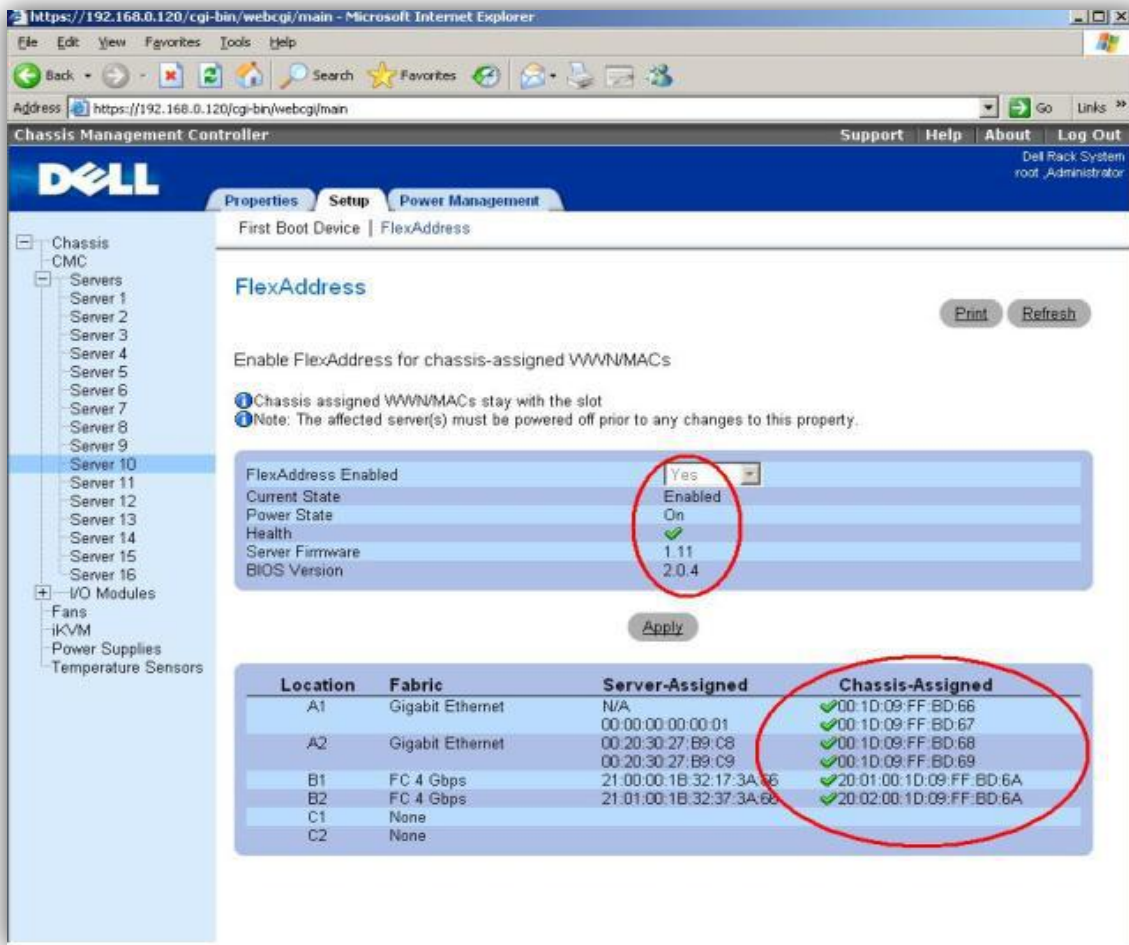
https://192.168.0.120/cgi-bin/webcgi/main - Microsoft Internet Explorer

File Edit View Favorites Tools Help

Back Search Favorites

Address https://192.168.0.120/cgi-bin/webcgi/main Go Links »

Chassis Management Controller Support Help About Log Out

DELL

Dell Rack System
root ,Administrator

Properties Setup Power Management

First Boot Device | FlexAddress

Chassis
CMC
Servers
Server 1
Server 2
Server 3
Server 4
Server 5
Server 6
Server 7
Server 8
Server 9
Server 10
Server 11
Server 12
Server 13
Server 14
Server 15
Server 16
I/O Modules
Fans
iKVM
Power Supplies
Temperature Sensors

FlexAddress

Print Refresh

Enable FlexAddress for chassis-assigned WWN/MACs

Chassis assigned WWN/MACs stay with the slot
Note: The affected server(s) must be powered off prior to any changes to this property.

| | |
|---|---|
| FlexAddress Enabled | Yes |
| Current State | Enabled |
| Power State | On |
| Health | |
| Server Firmware | 1.11 |
| BIOS Version | 2.0.4 |

Apply

| Location | Fabric | Server-Assigned | Chassis-Assigned |
|---|---|---|---|
| A1 | Gigabit Ethernet | N/A<br>00:00:00:00:00:01 | 00:1D:09:FF:BD:66<br>00:1D:09:FF:BD:67 |
| A2 | Gigabit Ethernet | 00:20:30:27:B9:C8<br>00:20:30:27:B9:C9 | 00:1D:09:FF:BD:68<br>00:1D:09:FF:BD:69 |
| B1 | FC 4 Gbps | 21:00:00:1B:32:17:3A:66 | 20:01:00:1D:09:FF:BD:6A |
| B2 | FC 4 Gbps | 21:01:00:1B:32:37:3A:66 | 20:02:00:1D:09:FF:BD:6A |
| C1 | None | | |
| C2 | None | | |